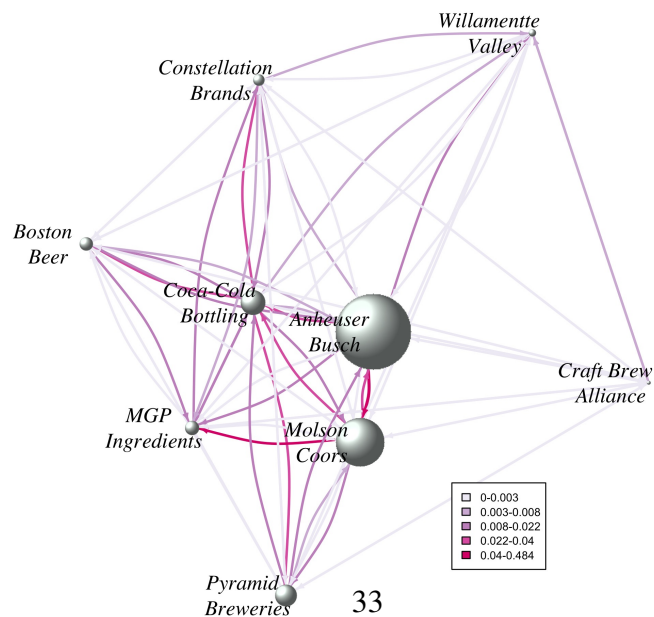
Willamentte Valley

Constellation Brands

Boston Beer

Coca-Cola Bottling

Anheuser Busch

Craft Brew Alliance

MGP Ingredients

Molson Coors

0-0.003
0.003-0.008
0.008-0.022
0.022-0.04
0.04-0.484

Pyramid Breweries

33